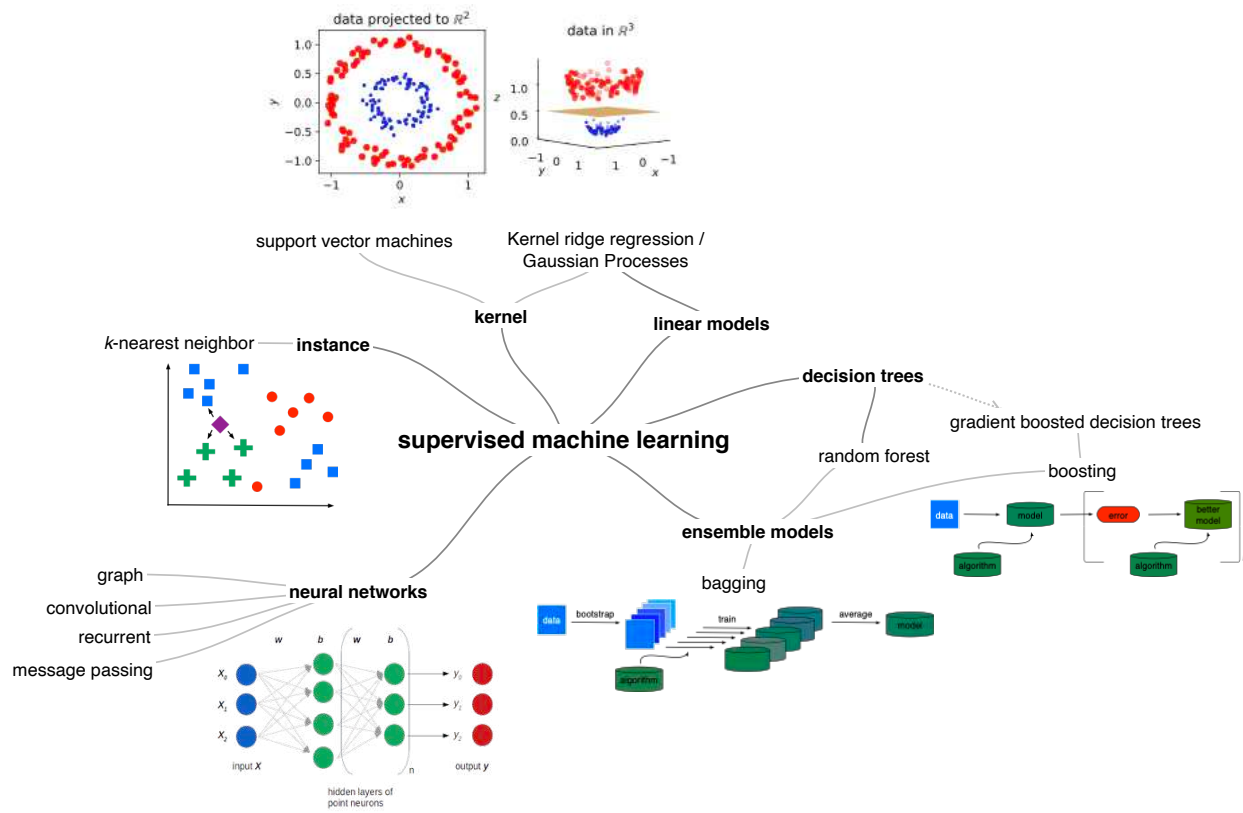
data projected to $\mathbb{R}^2$

1.0
0.5
0.0
−0.5
−1.0
y
−1 0 1
x

data in $\mathbb{R}^3$

z
1.0
0.5
0.0
−1 0 1
y
1 0 −1
x

support vector machines

Kernel ridge regression / Gaussian Processes

kernel

linear models

*k*-nearest neighbor

instance

decision trees

gradient boosted decision trees

supervised machine learning

random forest

boosting

data

model

error

better model

algorithm

algorithm

ensemble models

bagging

graph

convolutional

recurrent

message passing

neural networks

data

bootstrap

train

average

model

algorithm

w b w b

$x_0$
$x_1$
$x_2$

$y_0$
$y_1$
$y_2$

input X

n

output y

hidden layers of point neurons